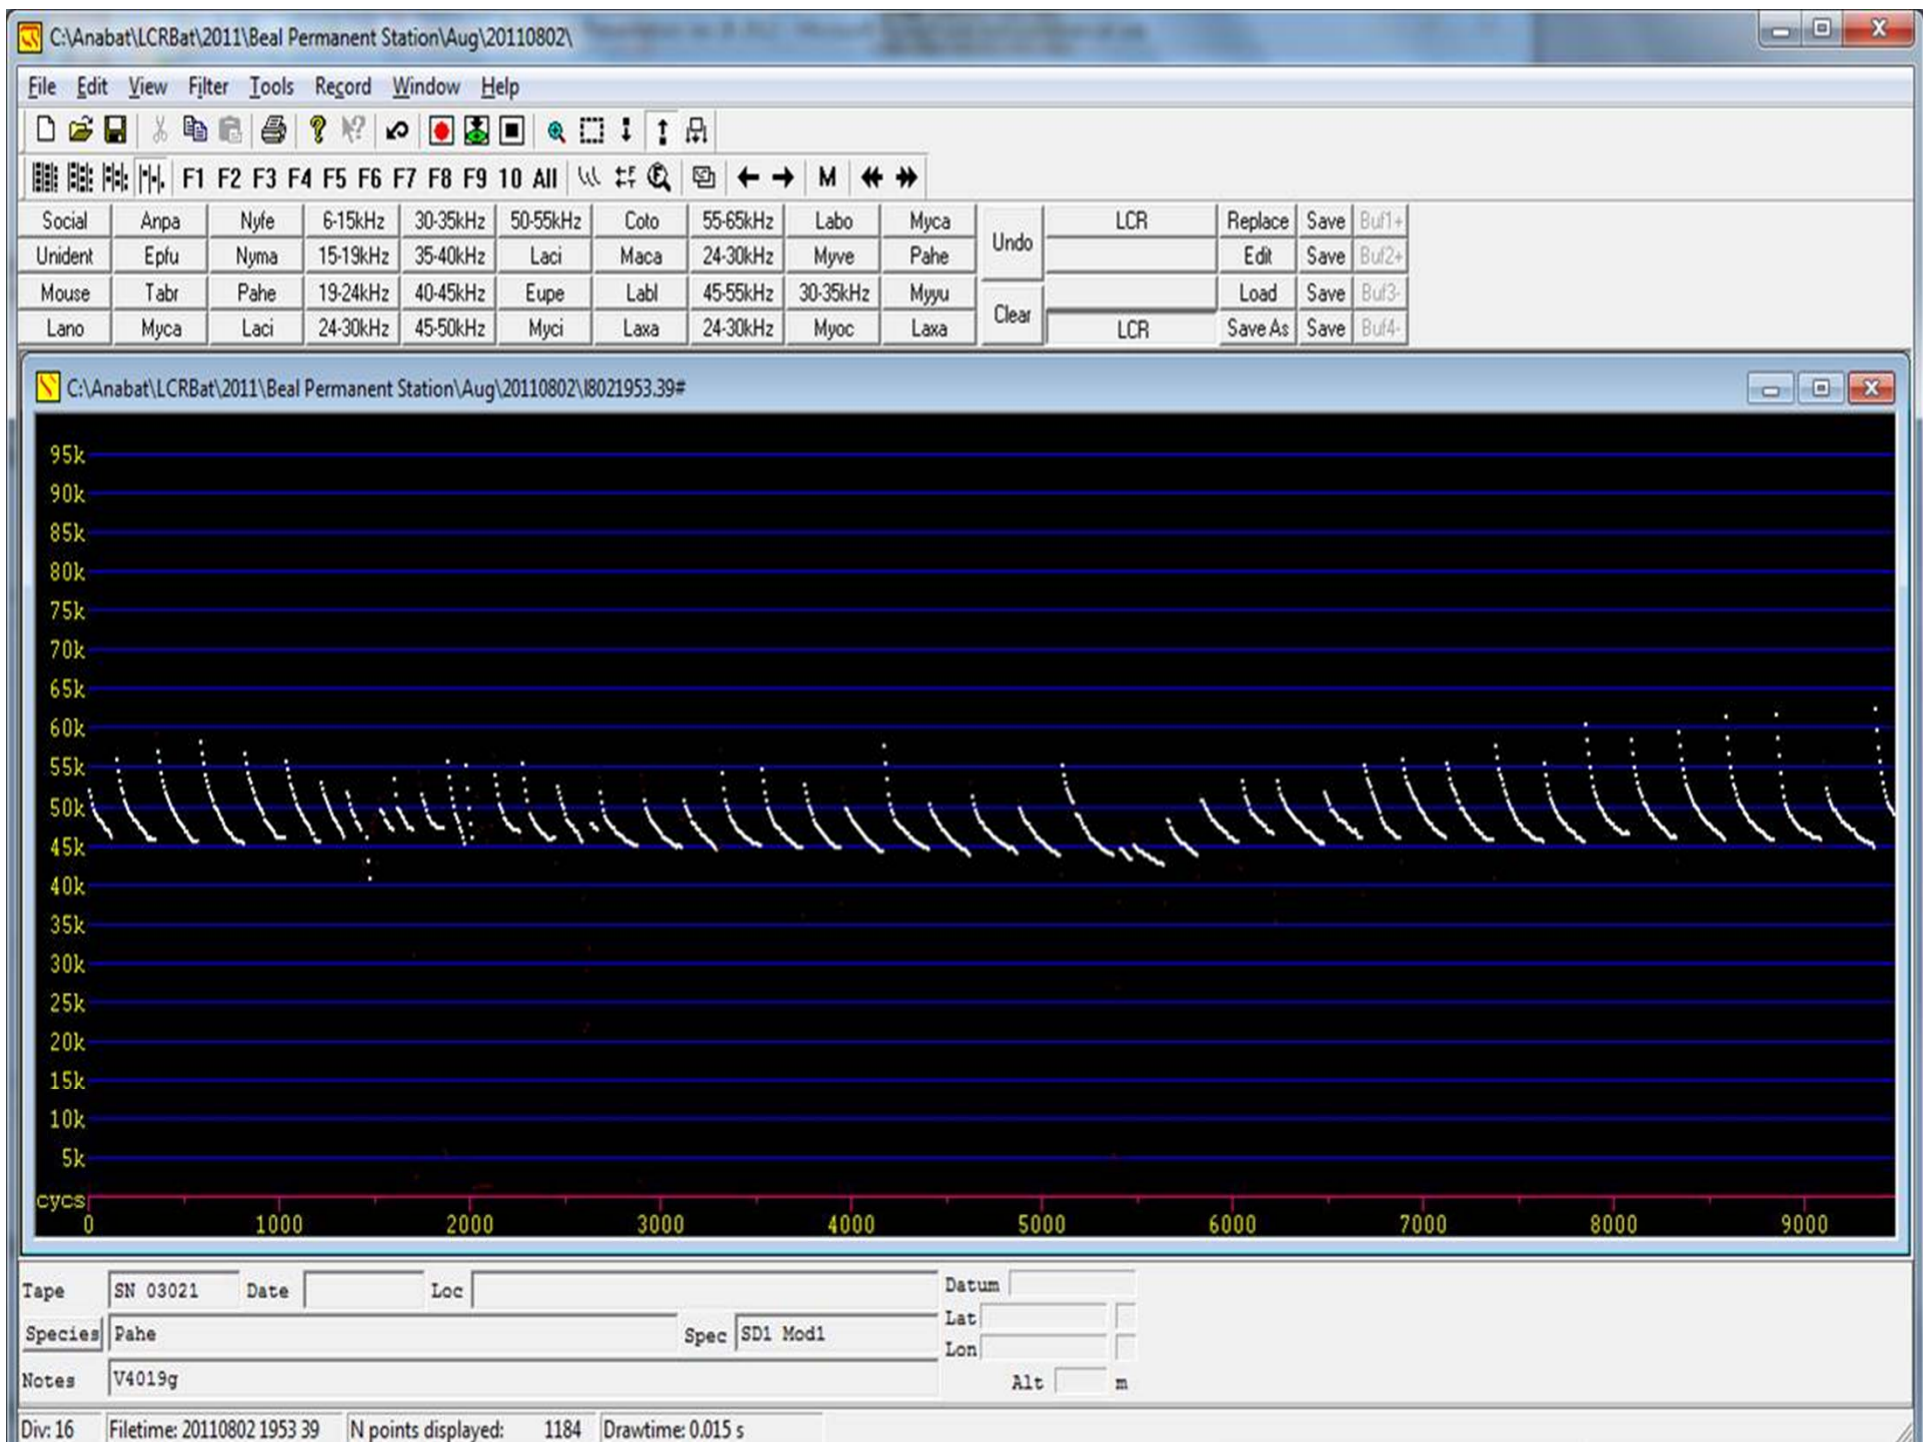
C:\Anabat\LCRBat\2011\Beal Permanent Station\Aug\20110802\

File Edit View Filter Tools Record Window Help

F1 F2 F3 F4 F5 F6 F7 F8 F9 10 All M

| Social | Anpa | Nyfe | 6-15kHz | 30-35kHz | 50-55kHz | Coto | 55-65kHz | Labo | Myca | Undo | LCR | Replace | Save | Buf1+ |
|---|---|---|---|---|---|---|---|---|---|---|---|---|---|---|
| Unident | Epfu | Nyma | 15-19kHz | 35-40kHz | Laci | Maca | 24-30kHz | Myve | Pahe | | | Edit | Save | Buf2+ |
| Mouse | Tabr | Pahe | 19-24kHz | 40-45kHz | Eupe | Labl | 45-55kHz | 30-35kHz | Myyu | Clear | | Load | Save | Buf3- |
| Lano | Myca | Laci | 24-30kHz | 45-50kHz | Myci | Laxa | 24-30kHz | Myoc | Laxa | | LCR | Save As | Save | Buf4- |

C:\Anabat\LCRBat\2011\Beal Permanent Station\Aug\20110802\I8021953.39#

95k
90k
85k
80k
75k
70k
65k
60k
55k
50k
45k
40k
35k
30k
25k
20k
15k
10k
5k
cycs
0 1000 2000 3000 4000 5000 6000 7000 8000 9000

Tape SN 03021 Date Loc Datum
Species Pahe Spec SD1 Mod1 Lat
Lon
Notes V4019g Alt m

Div: 16 Filetime: 20110802 1953 39 N points displayed: 1184 Drawtime: 0.015 s